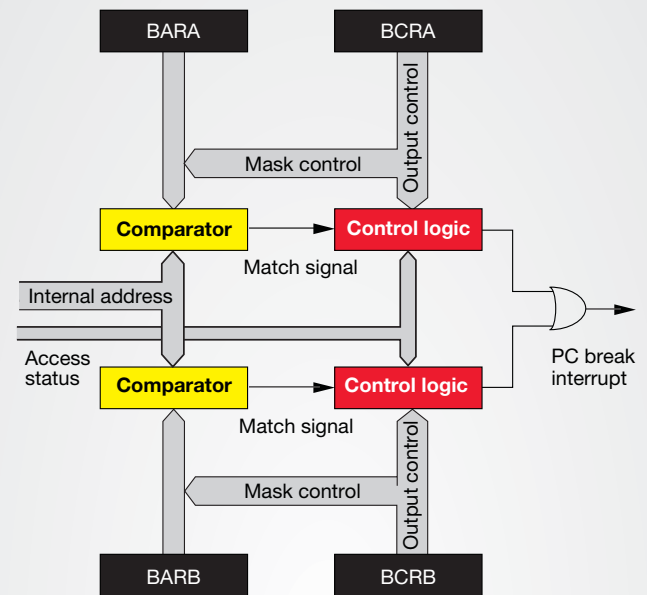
BARA

BCRA

Output control

Mask control

Comparator

Control logic

Match signal

Internal address

Access status

Comparator

Control logic

PC break interrupt

Match signal

Output control

Mask control

BARB

BCRB